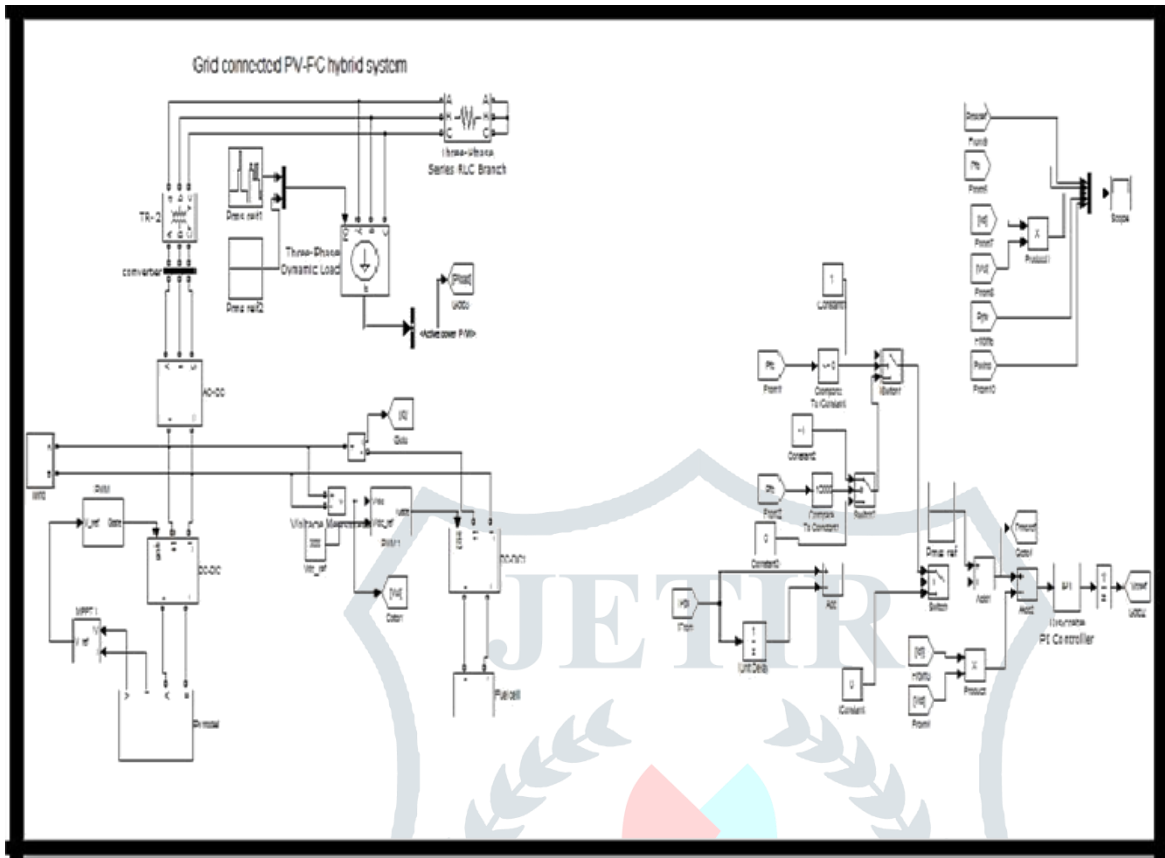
Grid connected PV-FC hybrid system

Three-Phase Series RLC Branch

TR-2

converter

Prms ref1

Prms ref2

Three-Phase Dynamic Load

[Pload]

Goto

<Active power P(W)>

AC-DC

[Id]

Goto

Wind

PWM

V_ref Gate

DC-DC

Voltage Measurement

PWM1

Vdc_ref

[Vd]

Goto

DC-DC1

MPPT 1

V_ref

PV model

Fuelcell

Constant

Compare To Constant

Switch

Constant2

Compare To Constant

Switch1

Constant3

Add

Unit Delay

Constant4

Prms ref

Switch

Add1

Add2

[Preset]

Goto1

PI Controller

[Vconst]

Goto2

[Id]

[Vd]

Product

Scope

Product1

PI Controller